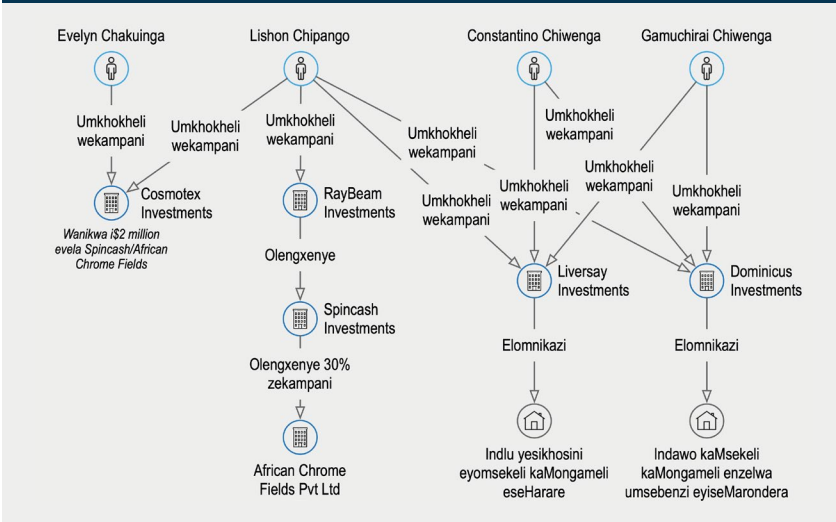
Evelyn Chakuinga

Lishon Chipango

Constantino Chiwenga

Gamuchirai Chiwenga

Umkhokheli wekampani

Umkhokheli wekampani

Umkhokheli wekampani

Umkhokheli wekampani

Umkhokheli wekampani

Umkhokheli wekampani

Umkhokheli wekampani

Umkhokheli wekampani

Umkhokheli wekampani

Cosmotex Investments

Wanikwa i$2 million evela Spincash/African Chrome Fields

RayBeam Investments

Olengxenye

Spincash Investments

Olengxenye 30% zekampani

African Chrome Fields Pvt Ltd

Liversay Investments

Dominicus Investments

Elomnikazi

Elomnikazi

Indlu yesikhosini eyomsekeli kaMongameli eseHarare

Indawo kaMsekeli kaMongameli enzelwa umsebenzi eyiseMarondera